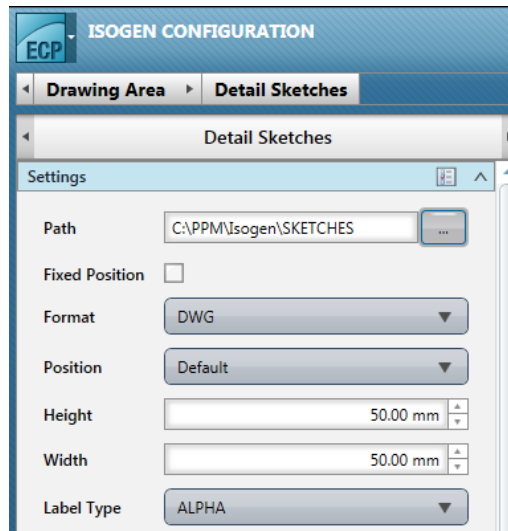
ECP ISOGEN CONFIGURATION

Drawing Area | Detail Sketches

Detail Sketches

Settings

Path C:\PPM\Isogen\SKETCHES ...

Fixed Position

Format DWG

Position Default

Height 50.00 mm

Width 50.00 mm

Label Type ALPHA